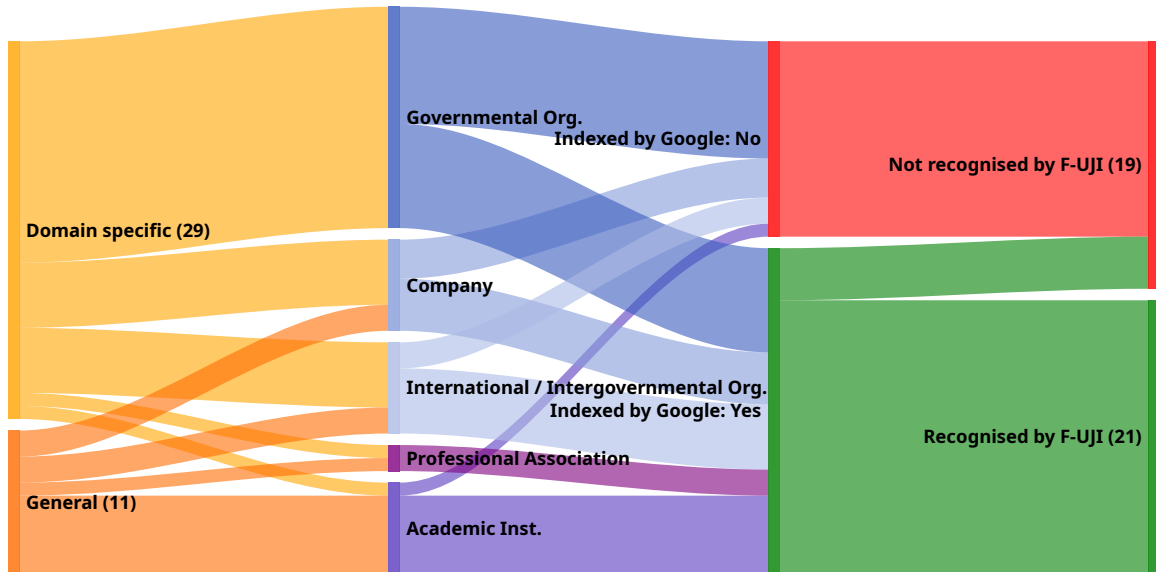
Domain specific (29)

General (11)

Governmental Org.

Company

International / Intergovernmental Org.

Professional Association

Academic Inst.

Indexed by Google: No

Indexed by Google: Yes

Not recognised by F-UJI (19)

Recognised by F-UJI (21)